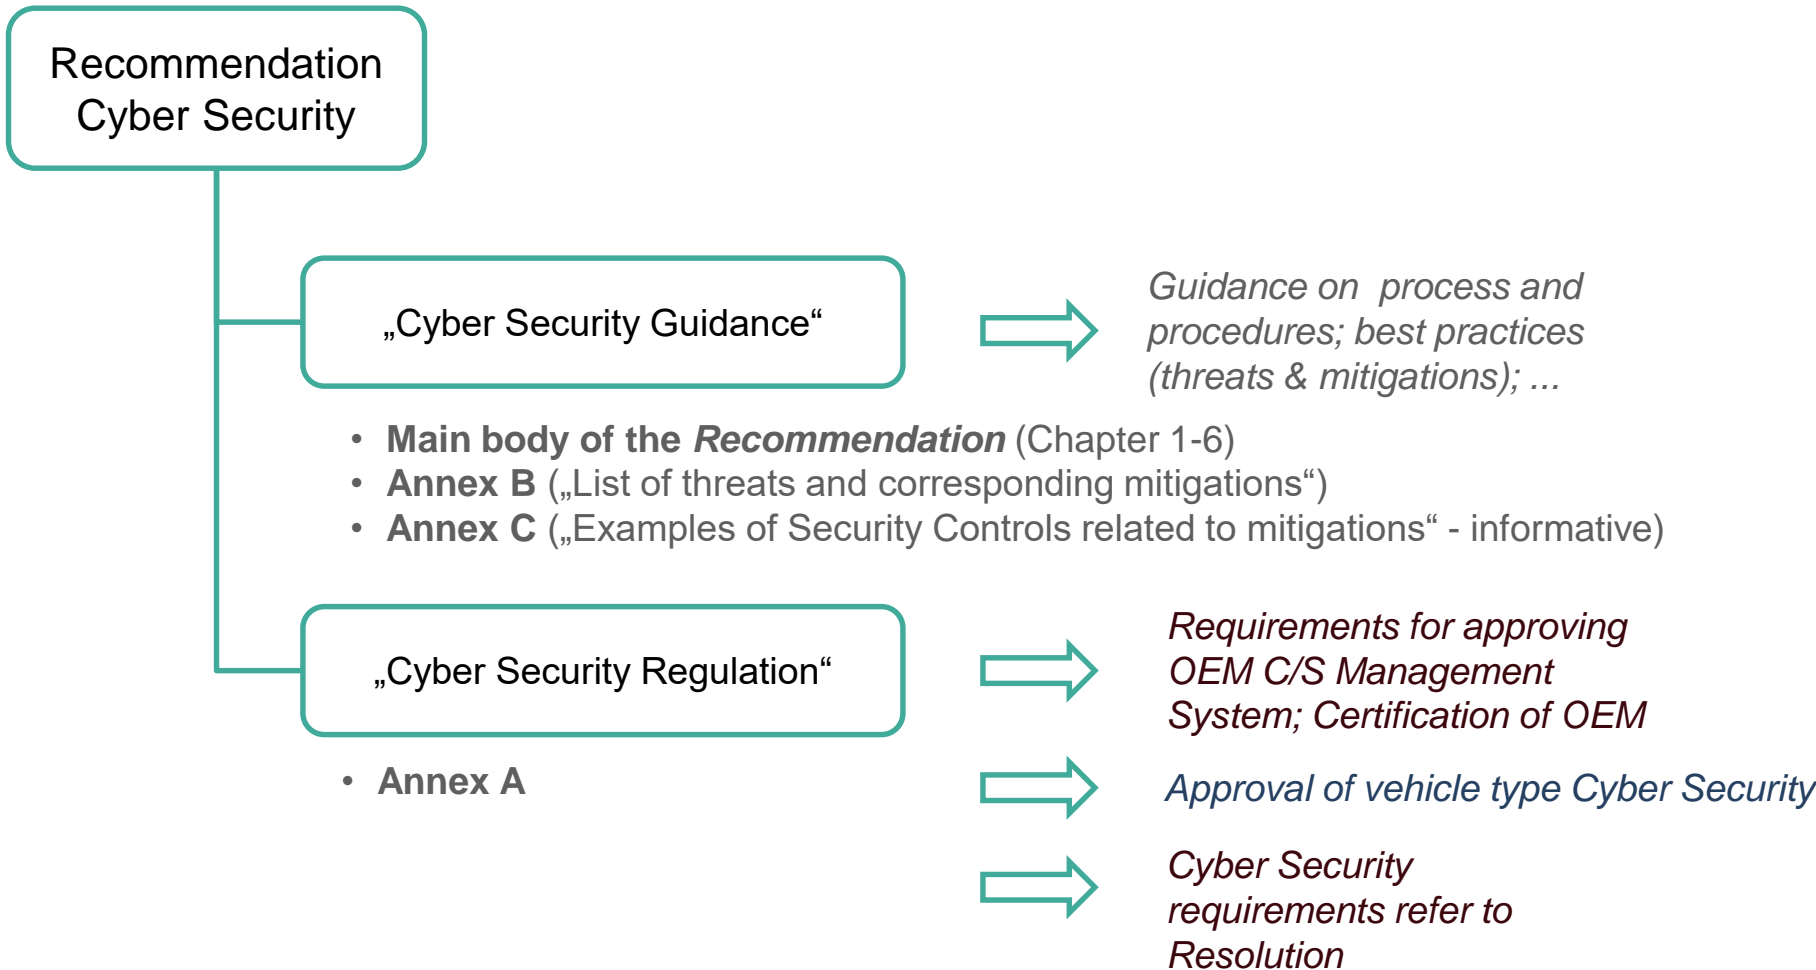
Recommendation Cyber Security

„Cyber Security Guidance“

Guidance on process and procedures; best practices (threats & mitigations); ...

• **Main body of the *Recommendation*** (Chapter 1-6)
• **Annex B** („List of threats and corresponding mitigations“)
• **Annex C** („Examples of Security Controls related to mitigations“ - informative)

„Cyber Security Regulation“

Requirements for approving OEM C/S Management System; Certification of OEM

• **Annex A**

Approval of vehicle type Cyber Security

Cyber Security requirements refer to Resolution